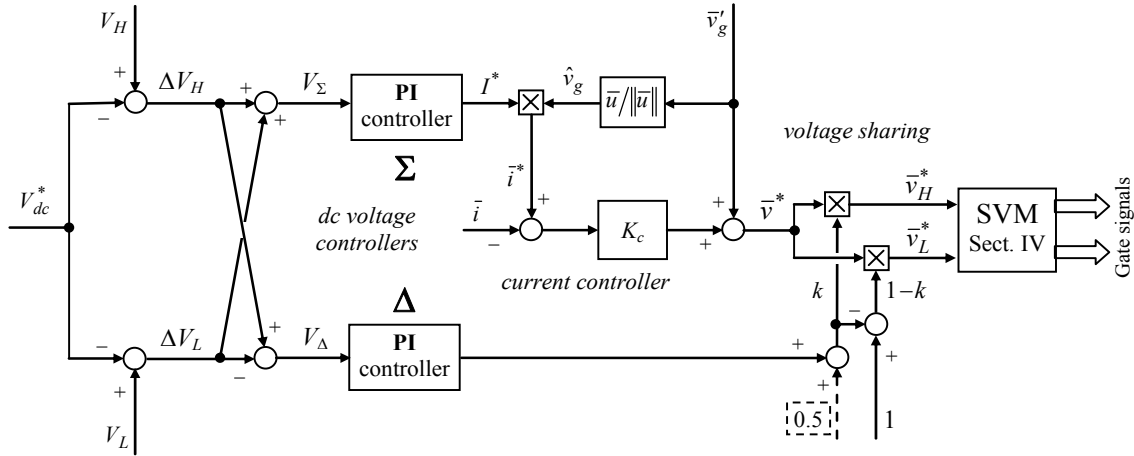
$V_H$
+
$\Delta V_H$
+
$V_\Sigma$
PI controller
$I^*$
$\hat{v}_g$
$\bar{u}/\|\bar{u}\|$
$\bar{v}'_g$
−
+
$\Sigma$
$\bar{i}^*$
voltage sharing
$V_{dc}^*$
dc voltage controllers
$\bar{i}$
+
$K_c$
+
$\bar{v}^*$
$\bar{v}_H^*$
SVM Sect. IV
Gate signals
−
+
$\bar{v}_L^*$
current controller
$k$
$1-k$
$\Delta$
−
$\Delta V_L$
+
$V_\Delta$
PI controller
+
−
+
−
+
+
+
0.5
1
$V_L$